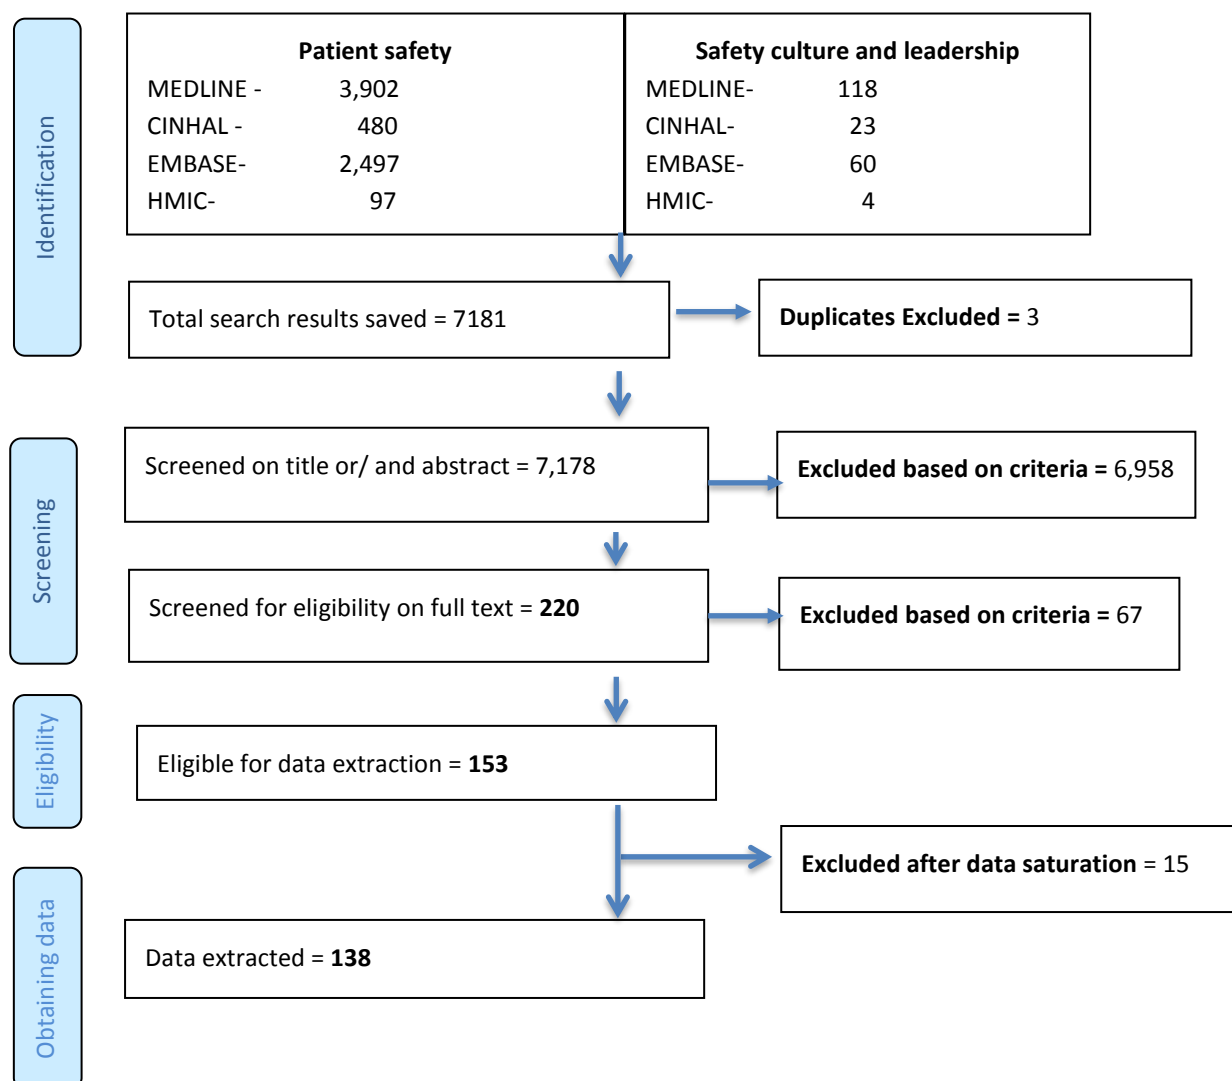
Identification

| Patient safety | | Safety culture and leadership | |
|---|---|---|---|
| MEDLINE - | 3,902 | MEDLINE- | 118 |
| CINHAL - | 480 | CINHAL- | 23 |
| EMBASE- | 2,497 | EMBASE- | 60 |
| HMIC- | 97 | HMIC- | 4 |

Total search results saved = 7181

**Duplicates Excluded =** 3

Screening

Screened on title or/ and abstract = 7,178

**Excluded based on criteria =** 6,958

Screened for eligibility on full text = **220**

**Excluded based on criteria =** 67

Eligibility

Eligible for data extraction = **153**

**Excluded after data saturation** = 15

Obtaining data

Data extracted = **138**